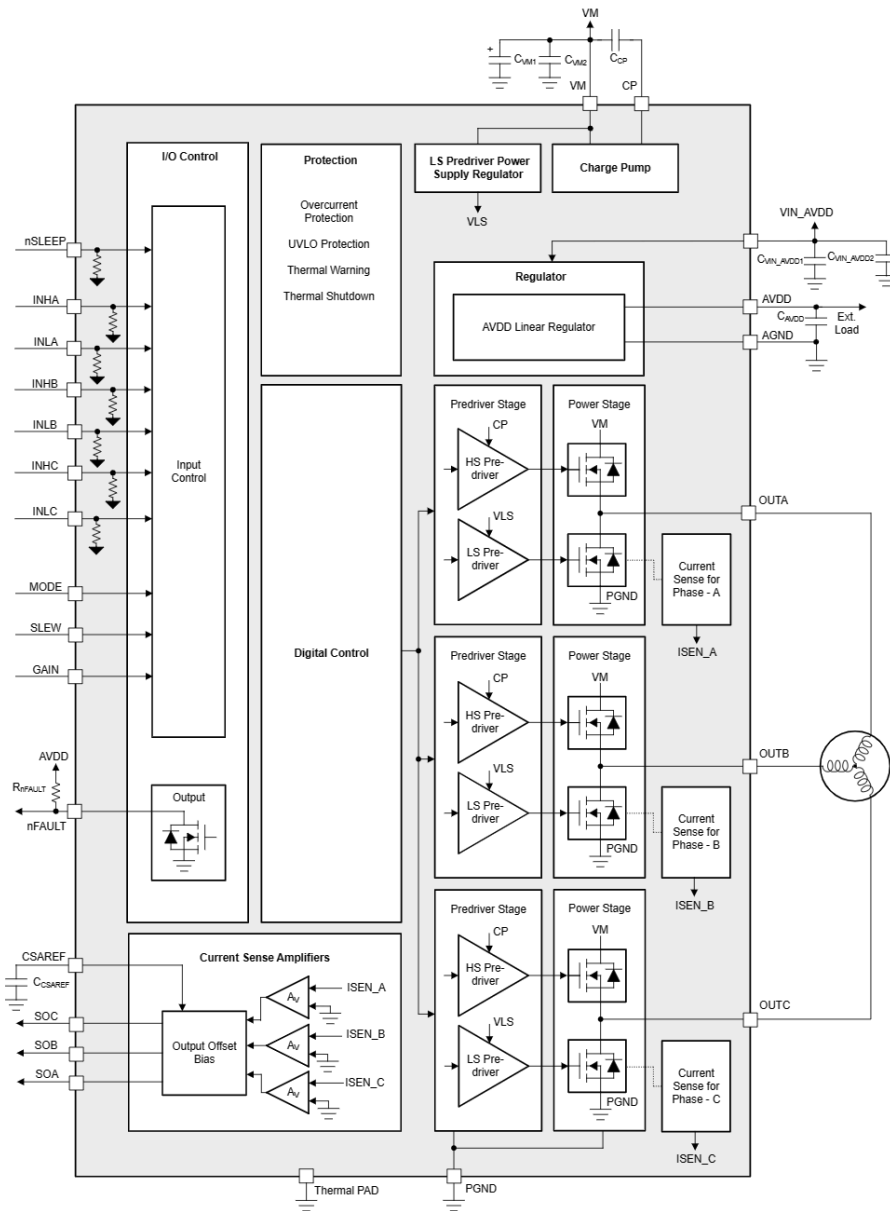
VM

$C_{VM1}$ $C_{VM2}$ $C_{CP}$

VM CP

I/O Control

Protection

Overcurrent Protection

UVLO Protection

Thermal Warning

Thermal Shutdown

LS Predriver Power Supply Regulator

VLS

Charge Pump

VIN_AVDD

$C_{VIN\_AVDD1}$ $C_{VIN\_AVDD2}$

Regulator

AVDD Linear Regulator

AVDD

$C_{AVDD}$

Ext. Load

AGND

nSLEEP

INHA

INLA

INHB

INLB

INHC

INLC

Input Control

MODE

SLEW

GAIN

Digital Control

Predriver Stage

CP

HS Pre-driver

VLS

LS Pre-driver

Power Stage

VM

PGND

OUTA

Current Sense for Phase - A

ISEN_A

Predriver Stage

CP

HS Pre-driver

VLS

LS Pre-driver

Power Stage

VM

PGND

OUTB

Current Sense for Phase - B

ISEN_B

AVDD

$R_{nFAULT}$

nFAULT

Output

Predriver Stage

CP

HS Pre-driver

VLS

LS Pre-driver

Power Stage

VM

PGND

OUTC

Current Sense for Phase - C

ISEN_C

CSAREF

$C_{CSAREF}$

Current Sense Amplifiers

SOC

SOB

SOA

Output Offset Bias

$A_V$ ISEN_A

$A_V$ ISEN_B

$A_V$ ISEN_C

Thermal PAD

PGND